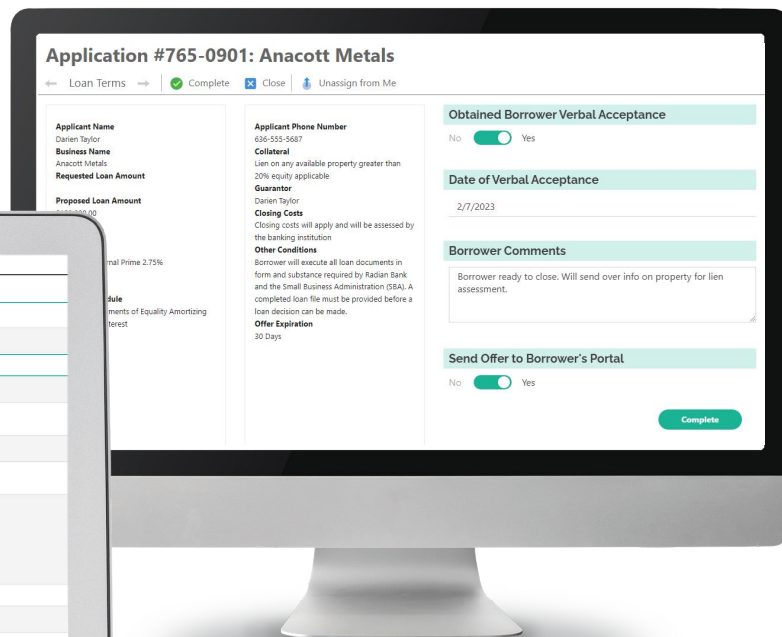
Application #765-0901: Anacott Metals

Loan Terms Complete Close Unassign from Me

Applicant Name
Darien Taylor
Business Name
Anacott Metals
Requested Loan Amount

Proposed Loan Amount
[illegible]

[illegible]rnal Prime 2.75%

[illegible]dule
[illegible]ments of Equality Amortizing
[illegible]terest

Applicant Phone Number
636-555-5687
Collateral
Lien on any available property greater than 20% equity applicable
Guarantor
Darien Taylor
Closing Costs
Closing costs will apply and will be assessed by the banking institution
Other Conditions
Borrower will execute all loan documents in form and substance required by Radian Bank and the Small Business Administration (SBA). A completed loan file must be provided before a loan decision can be made.
Offer Expiration
30 Days

Obtained Borrower Verbal Acceptance
No Yes

Date of Verbal Acceptance
2/7/2023

Borrower Comments
Borrower ready to close. Will send over info on property for lien assessment.

Send Offer to Borrower's Portal
No Yes

Complete